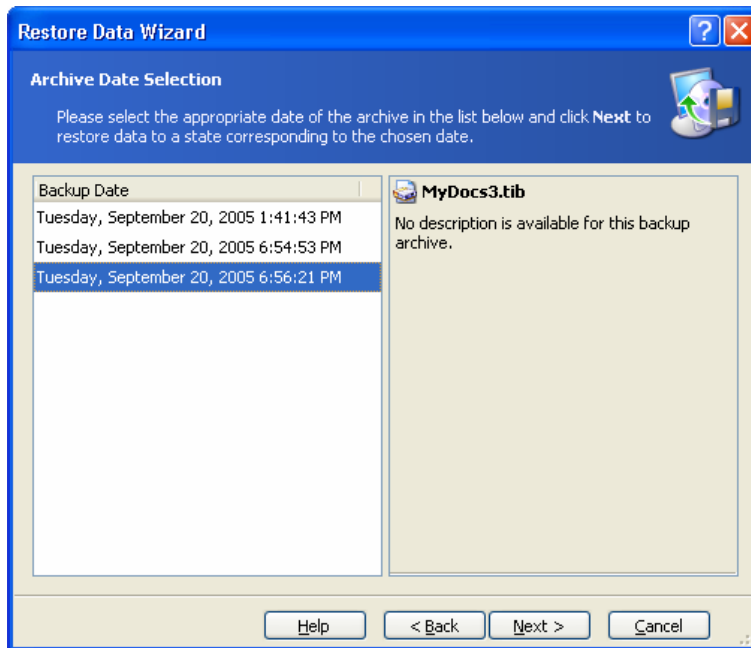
Restore Data Wizard

Archive Date Selection

Please select the appropriate date of the archive in the list below and click **Next** to restore data to a state corresponding to the chosen date.

| Backup Date |
|---|
| Tuesday, September 20, 2005 1:41:43 PM |
| Tuesday, September 20, 2005 6:54:53 PM |
| Tuesday, September 20, 2005 6:56:21 PM |

MyDocs3.tib

No description is available for this backup archive.

Help
< Back
Next >
Cancel